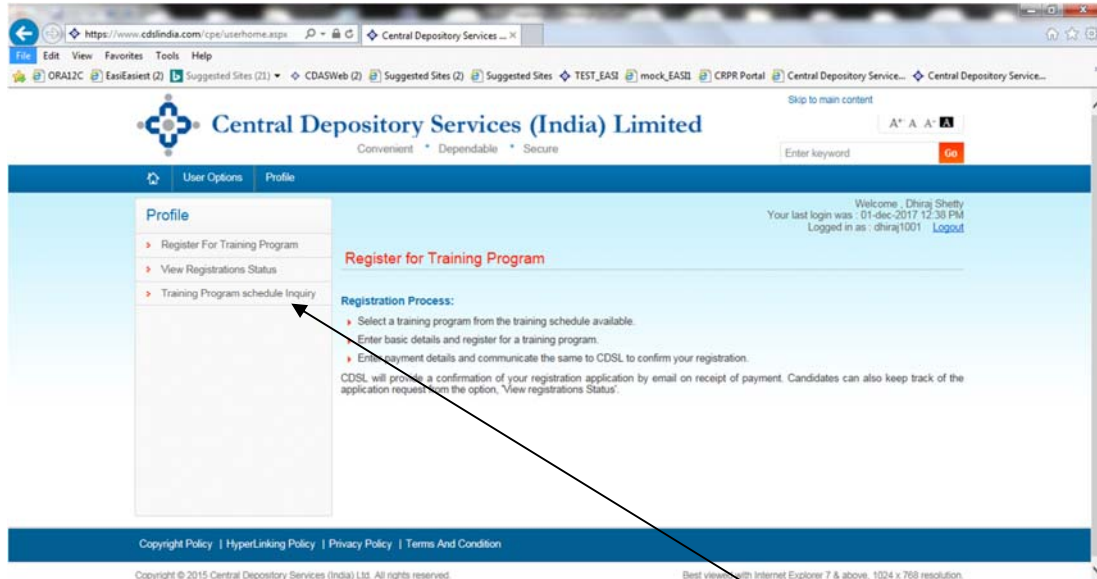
https://www.cdslindia.com/cpe/userhome.aspx
Central Depository Services ... ×

File Edit View Favorites Tools Help

ORA12C EasiEasiest (2) Suggested Sites (21) ▾ CDASWeb (2) Suggested Sites (2) Suggested Sites TEST_EASI mock_EASI CRPR Portal Central Depository Service... Central Depository Service...

Skip to main content

Central Depository Services (India) Limited

Convenient • Dependable • Secure

A⁺ A A⁻ A

Enter keyword

Go

User Options Profile

Profile

Register For Training Program

View Registrations Status

Training Program schedule Inquiry

Welcome , Dhiraj Shetty
Your last login was : 01-dec-2017 12:38 PM
Logged in as : dhiraj1001 Logout

Register for Training Program

Registration Process:

Select a training program from the training schedule available.

Enter basic details and register for a training program.

Enter payment details and communicate the same to CDSL to confirm your registration.

CDSL will provide a confirmation of your registration application by email on receipt of payment. Candidates can also keep track of the application request from the option, 'View registrations Status'.

Copyright Policy | HyperLinking Policy | Privacy Policy | Terms And Condition

Copyright © 2015 Central Depository Services (India) Ltd. All rights reserved.

Best viewed with Internet Explorer 7 & above, 1024 x 768 resolution.